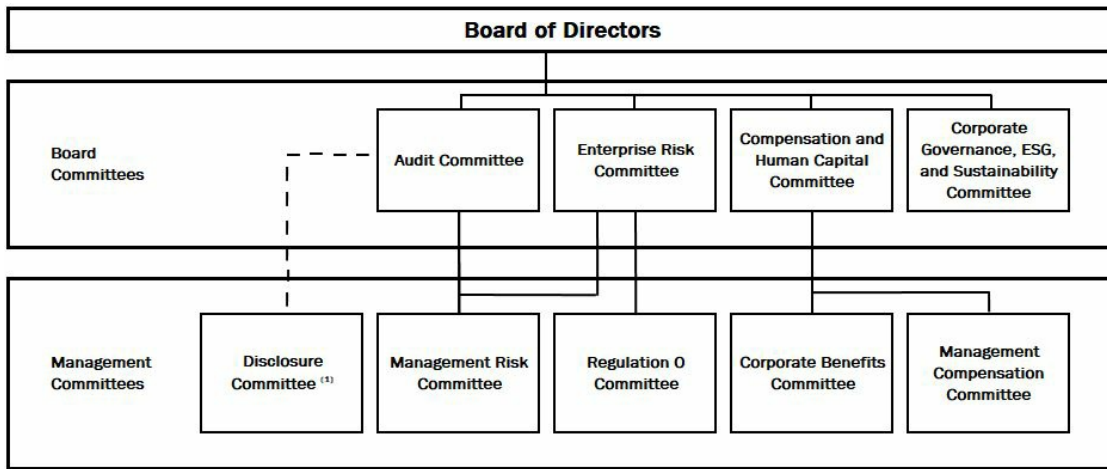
Board of Directors

Board Committees

Audit Committee

Enterprise Risk Committee

Compensation and Human Capital Committee

Corporate Governance, ESG, and Sustainability Committee

Management Committees

Disclosure Committee $^{(1)}$

Management Risk Committee

Regulation O Committee

Corporate Benefits Committee

Management Compensation Committee